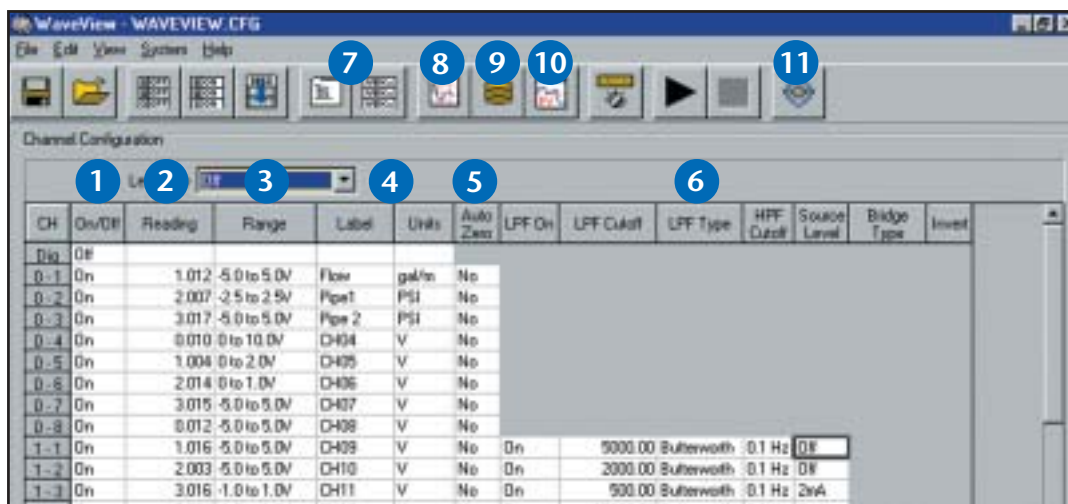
WaveView - WAVEVIEW.CFG

File Edit View System Help

7 8 9 10 11

Channel Configuration

1 2 3 4 5 6

Le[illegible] Off

| CH | On/Off | Reading | Range | Label | Units | Auto Zero | LPF On | LPF Cutoff | LPF Type | HPF Cutoff | Source Level | Bridge Type | Invert |
|---|---|---|---|---|---|---|---|---|---|---|---|---|---|
| Dig | Off | | | | | | | | | | | | |
| 0 - 1 | On | 1.012 | -5.0 to 5.0V | Flow | gal/m | No | | | | | | | |
| 0 - 2 | On | 2.007 | -2.5 to 2.5V | Pipe1 | PSI | No | | | | | | | |
| 0 - 3 | On | 3.017 | -5.0 to 5.0V | Pipe 2 | PSI | No | | | | | | | |
| 0 - 4 | On | 0.010 | 0 to 10.0V | CH04 | V | No | | | | | | | |
| 0 - 5 | On | 1.004 | 0 to 2.0V | CH05 | V | No | | | | | | | |
| 0 - 6 | On | 2.014 | 0 to 1.0V | CH06 | V | No | | | | | | | |
| 0 - 7 | On | 3.015 | -5.0 to 5.0V | CH07 | V | No | | | | | | | |
| 0 - 8 | On | 0.012 | -5.0 to 5.0V | CH08 | V | No | | | | | | | |
| 1 - 1 | On | 1.016 | -5.0 to 5.0V | CH09 | V | No | On | 5000.00 | Butterworth | 0.1 Hz | Off | | |
| 1 - 2 | On | 2.003 | -5.0 to 5.0V | CH10 | V | No | On | 2000.00 | Butterworth | 0.1 Hz | Off | | |
| 1 - 3 | On | 3.016 | -1.0 to 1.0V | CH11 | V | No | On | 500.00 | Butterworth | 0.1 Hz | 2mA | | |